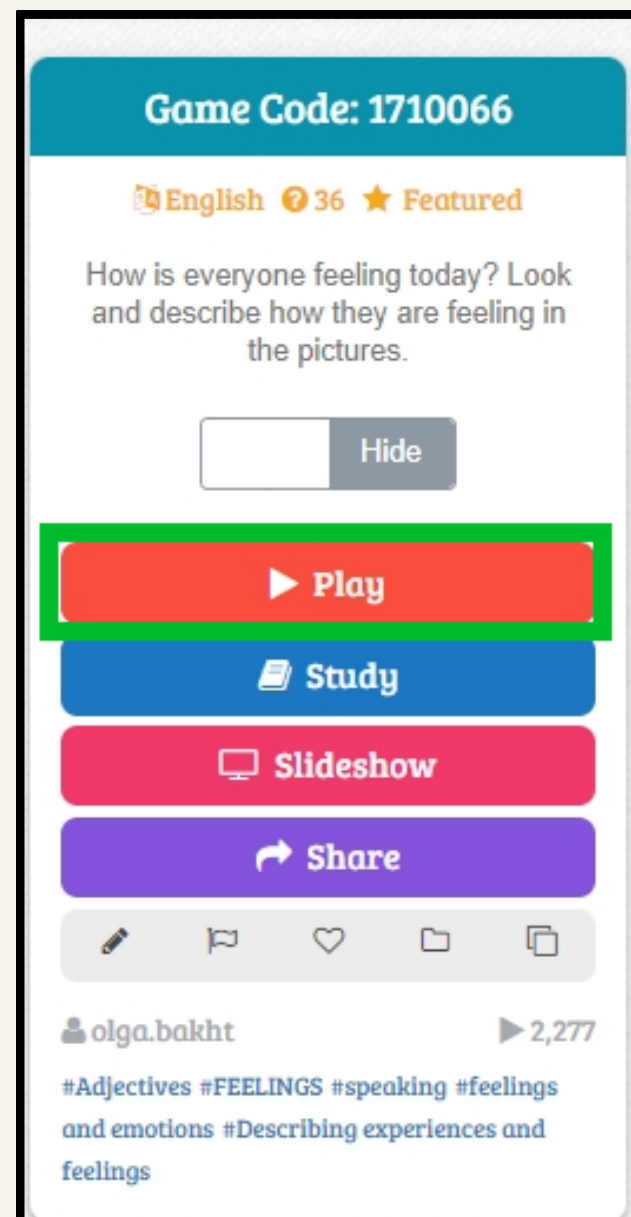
Game Code: 1710066

English 36 Featured

How is everyone feeling today? Look and describe how they are feeling in the pictures.

Hide

Play

Study

Slideshow

Share

olga.bakht 2,277

#Adjectives #FEELINGS #speaking #feelings and emotions #Describing experiences and feelings